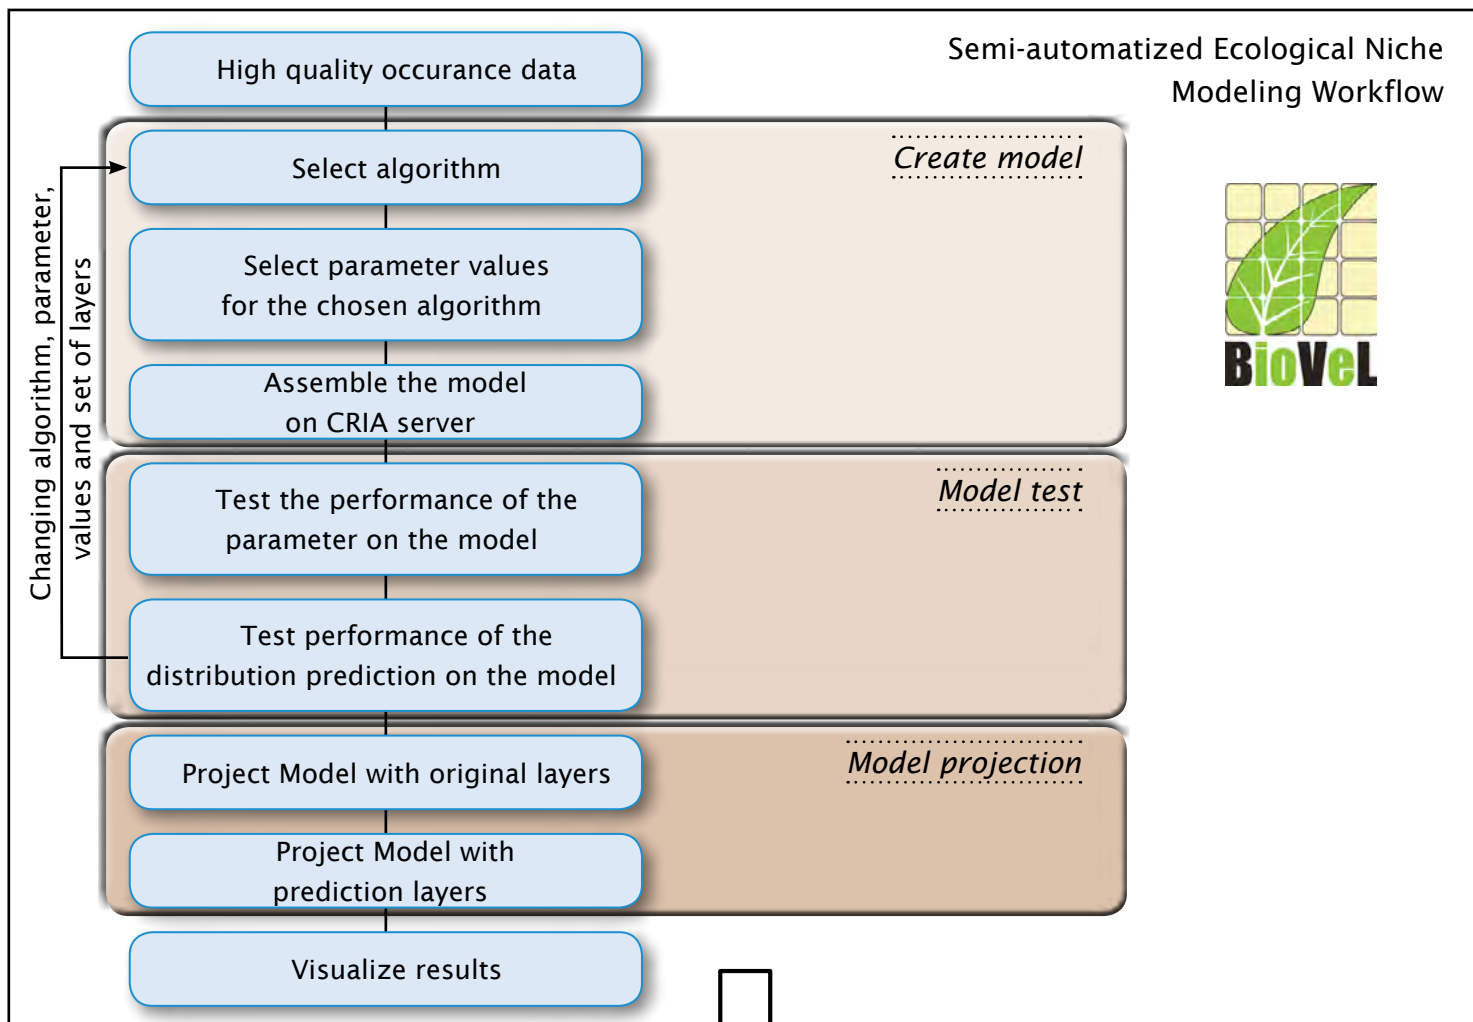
Semi-automatized Ecological Niche Modeling Workflow

High quality occurance data

Create model

Select algorithm

Select parameter values for the chosen algorithm

Assemble the model on CRIA server

Model test

Test the performance of the parameter on the model

Test performance of the distribution prediction on the model

Model projection

Project Model with original layers

Project Model with prediction layers

Visualize results

Changing algorithm, parameter, values and set of layers

BioVeL